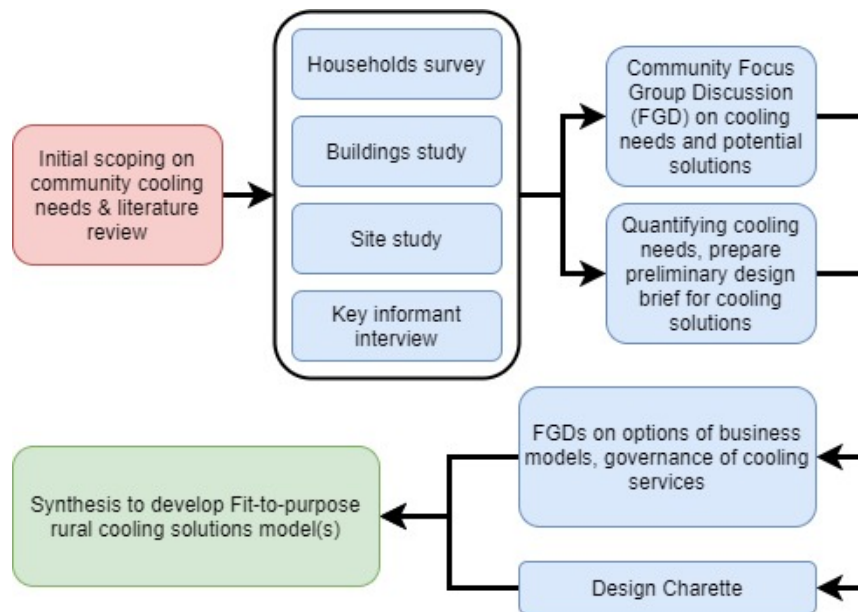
Initial scoping on community cooling needs & literature review

Households survey

Buildings study

Site study

Key informant interview

Community Focus Group Discussion (FGD) on cooling needs and potential solutions

Quantifying cooling needs, prepare preliminary design brief for cooling solutions

FGDs on options of business models, governance of cooling services

Design Charette

Synthesis to develop Fit-to-purpose rural cooling solutions model(s)